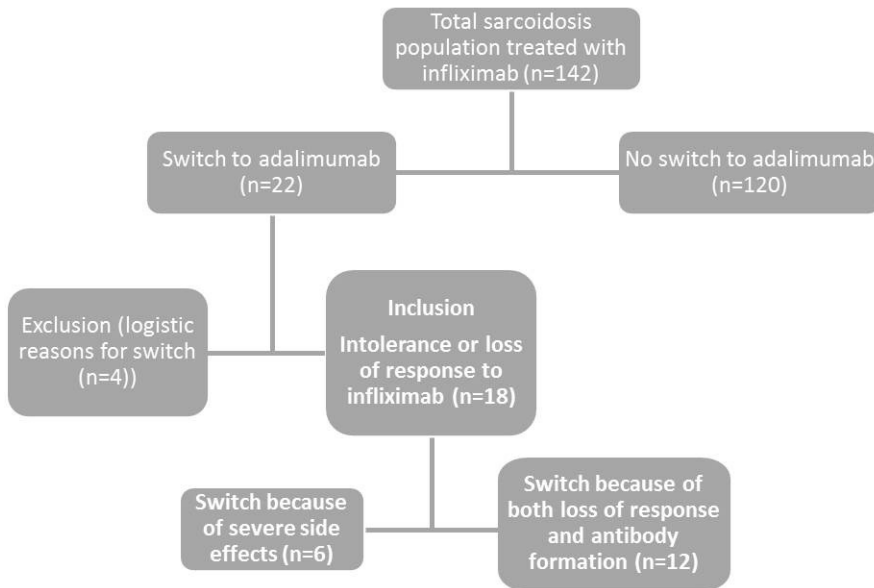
Total sarcoidosis population treated with infliximab (n=142)

Switch to adalimumab (n=22)

No switch to adalimumab (n=120)

Exclusion (logistic reasons for switch (n=4))

Inclusion

Intolerance or loss of response to infliximab (n=18)

Switch because of severe side effects (n=6)

Switch because of both loss of response and antibody formation (n=12)